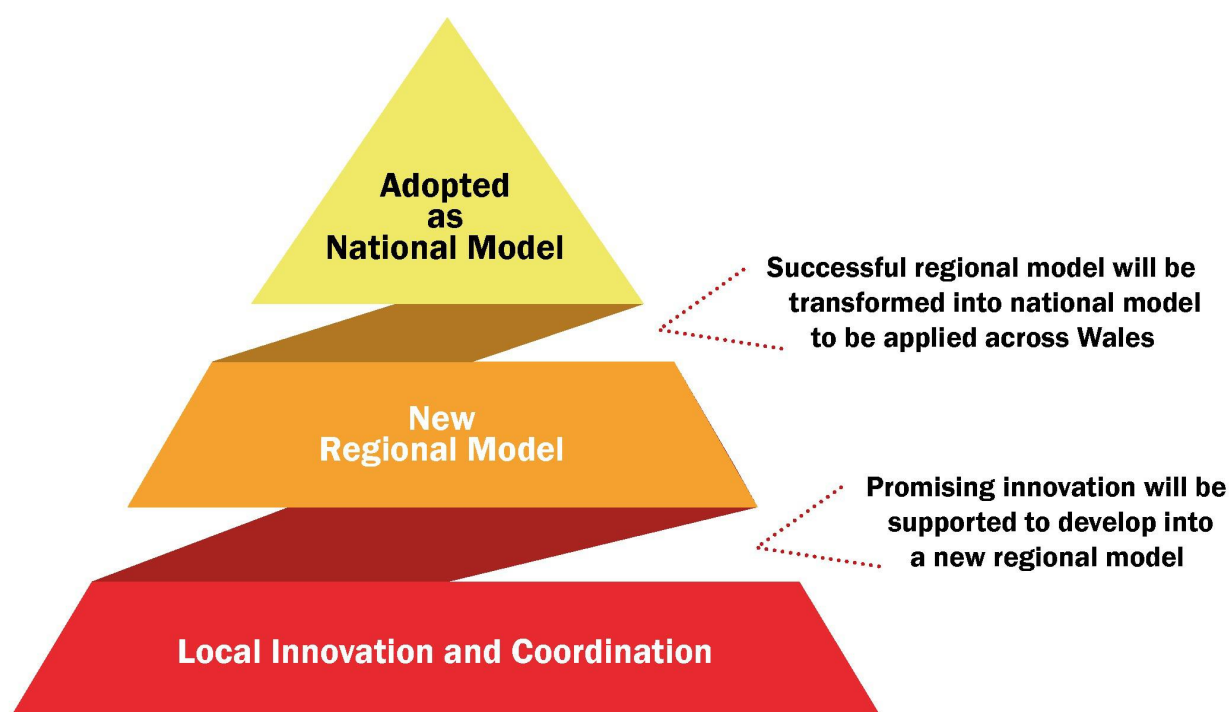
Adopted as National Model

Successful regional model will be transformed into national model to be applied across Wales

New Regional Model

Promising innovation will be supported to develop into a new regional model

Local Innovation and Coordination